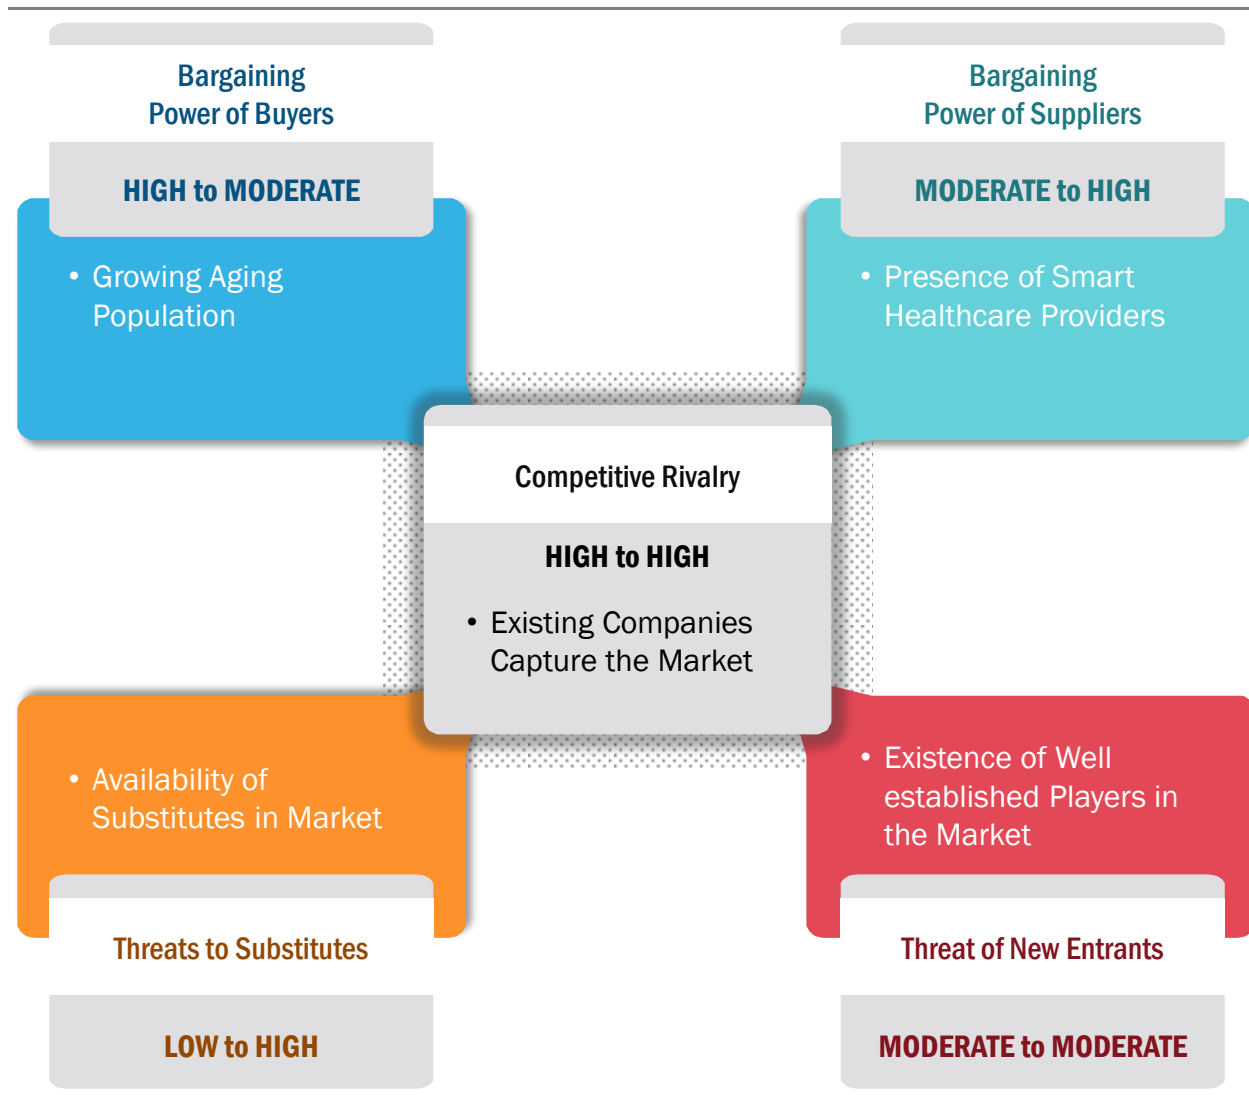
Bargaining Power of Buyers

HIGH to MODERATE

• Growing Aging Population

Bargaining Power of Suppliers

MODERATE to HIGH

• Presence of Smart Healthcare Providers

Competitive Rivalry

HIGH to HIGH

• Existing Companies Capture the Market

• Availability of Substitutes in Market

Threats to Substitutes

LOW to HIGH

• Existence of Well established Players in the Market

Threat of New Entrants

MODERATE to MODERATE